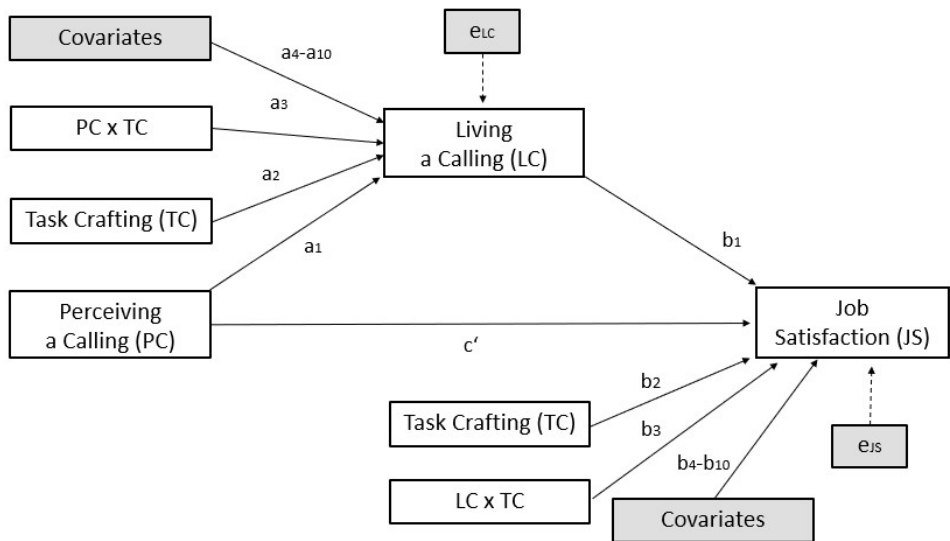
Covariates

$e_{LC}$

$a_4$-$a_{10}$

$a_3$

PC x TC

Living a Calling (LC)

$a_2$

Task Crafting (TC)

$a_1$

$b_1$

Perceiving a Calling (PC)

Job Satisfaction (JS)

c'

$b_2$

Task Crafting (TC)

$b_3$

$e_{JS}$

$b_4$-$b_{10}$

LC x TC

Covariates